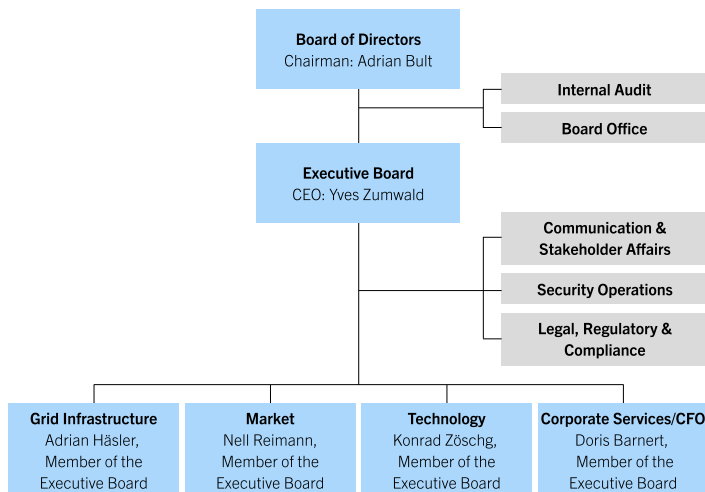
Board of Directors
Chairman: Adrian Bult

Internal Audit

Board Office

Executive Board
CEO: Yves Zumwald

Communication & Stakeholder Affairs

Security Operations

Legal, Regulatory & Compliance

Grid Infrastructure
Adrian Häsler, Member of the Executive Board

Market
Nell Reimann, Member of the Executive Board

Technology
Konrad Zöschg, Member of the Executive Board

Corporate Services/CFO
Doris Barnert, Member of the Executive Board